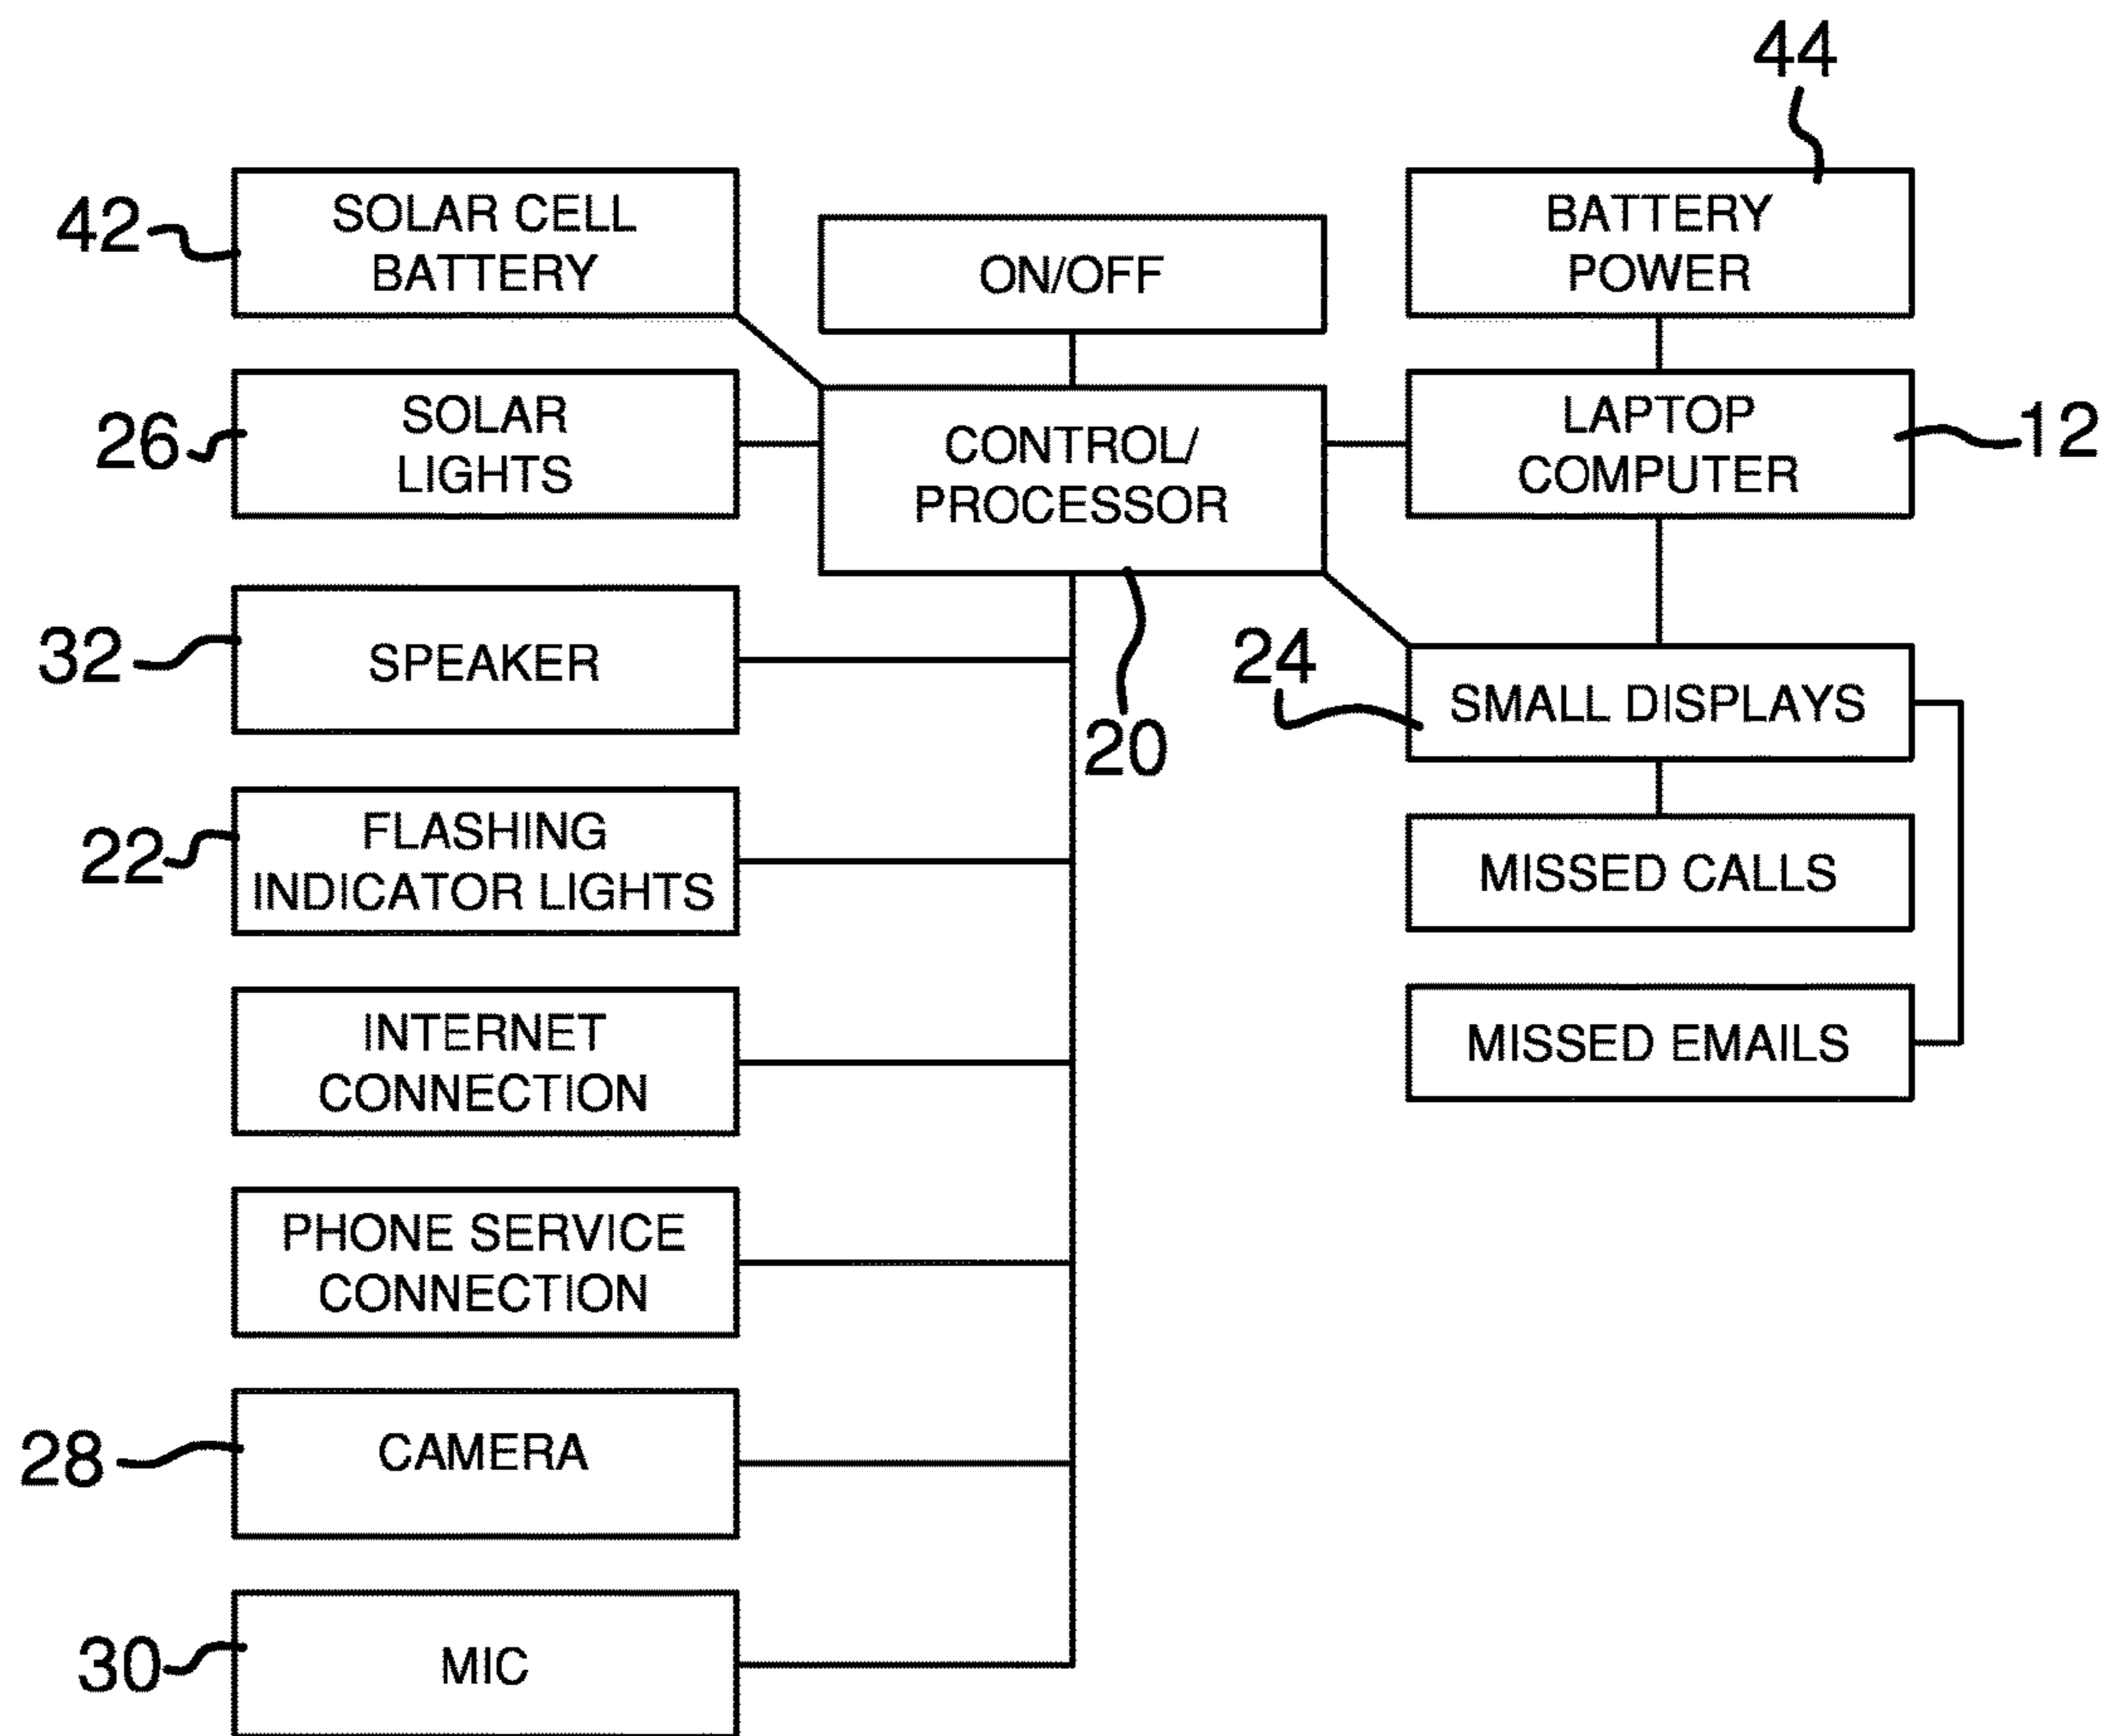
44

42 SOLAR CELL BATTERY

ON/OFF

BATTERY POWER

26 SOLAR LIGHTS

CONTROL/ PROCESSOR

LAPTOP COMPUTER 12

32 SPEAKER

20

24 SMALL DISPLAYS

22 FLASHING INDICATOR LIGHTS

MISSED CALLS

INTERNET CONNECTION

MISSED EMAILS

PHONE SERVICE CONNECTION

28 CAMERA

30 MIC